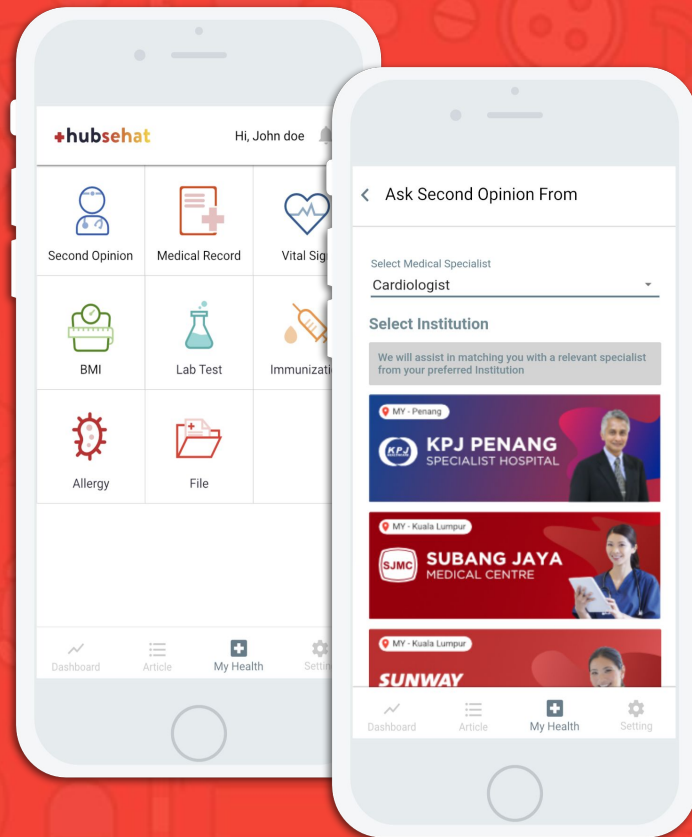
hubsehat

Hi, John doe

Second Opinion
Medical Record
Vital Sig
BMI
Lab Test
Immunizati
Allergy
File

Dashboard
Article
My Health
Settin

Ask Second Opinion From

Select Medical Specialist
Cardiologist

Select Institution

We will assist in matching you with a relevant specialist from your preferred Institution

MY - Penang
KPJ
KPJ PENANG
SPECIALIST HOSPITAL

MY - Kuala Lumpur
SJMC
SUBANG JAYA
MEDICAL CENTRE

MY - Kuala Lumpur
SUNWAY

Dashboard
Article
My Health
Setting